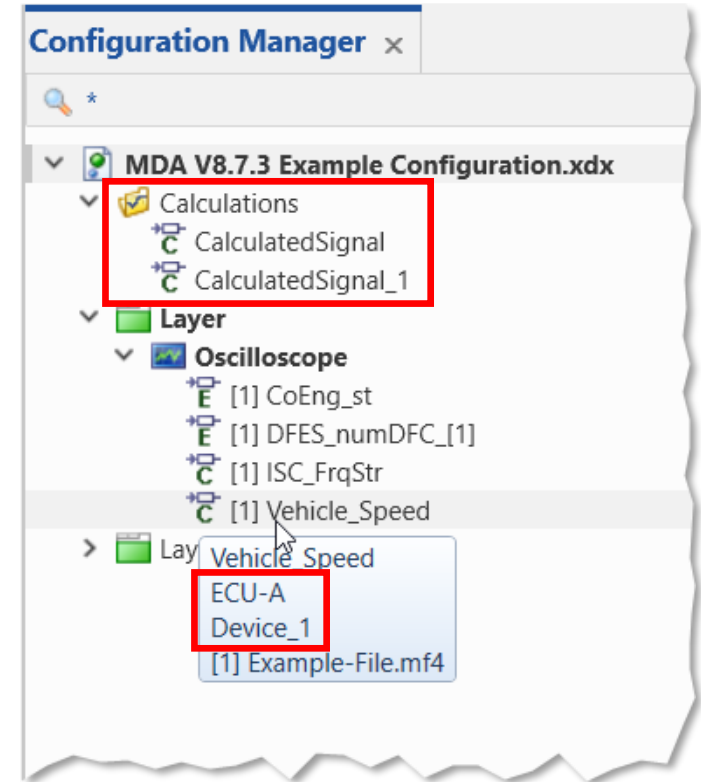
Configuration Manager ×

*

MDA V8.7.3 Example Configuration.xdx

Calculations

C CalculatedSignal

C CalculatedSignal_1

Layer

Oscilloscope

E [1] CoEng_st

E [1] DFES_numDFC_[1]

C [1] ISC_FrqStr

C [1] Vehicle_Speed

Lay

Vehicle_Speed
ECU-A
Device_1
[1] Example-File.mf4